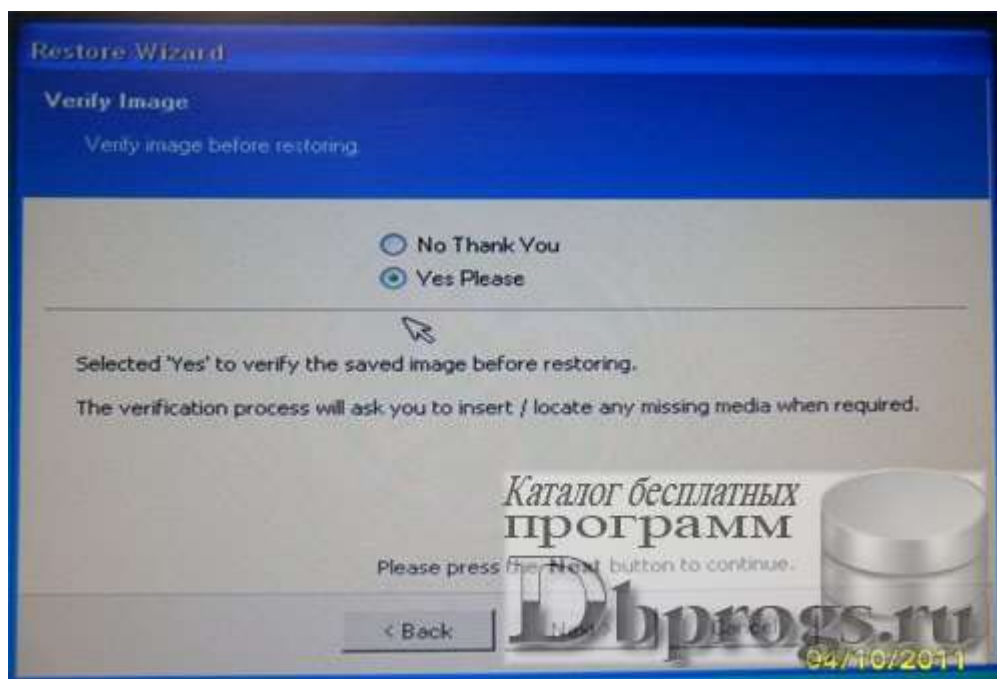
Restore Wizard

Verify Image

Verify image before restoring.

No Thank You

Yes Please

Selected 'Yes' to verify the saved image before restoring.

The verification process will ask you to insert / locate any missing media when required.

Каталог бесплатных программ

Please press the Next button to continue.

< Back

Next

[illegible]

Dbprogs.ru

04/10/2011